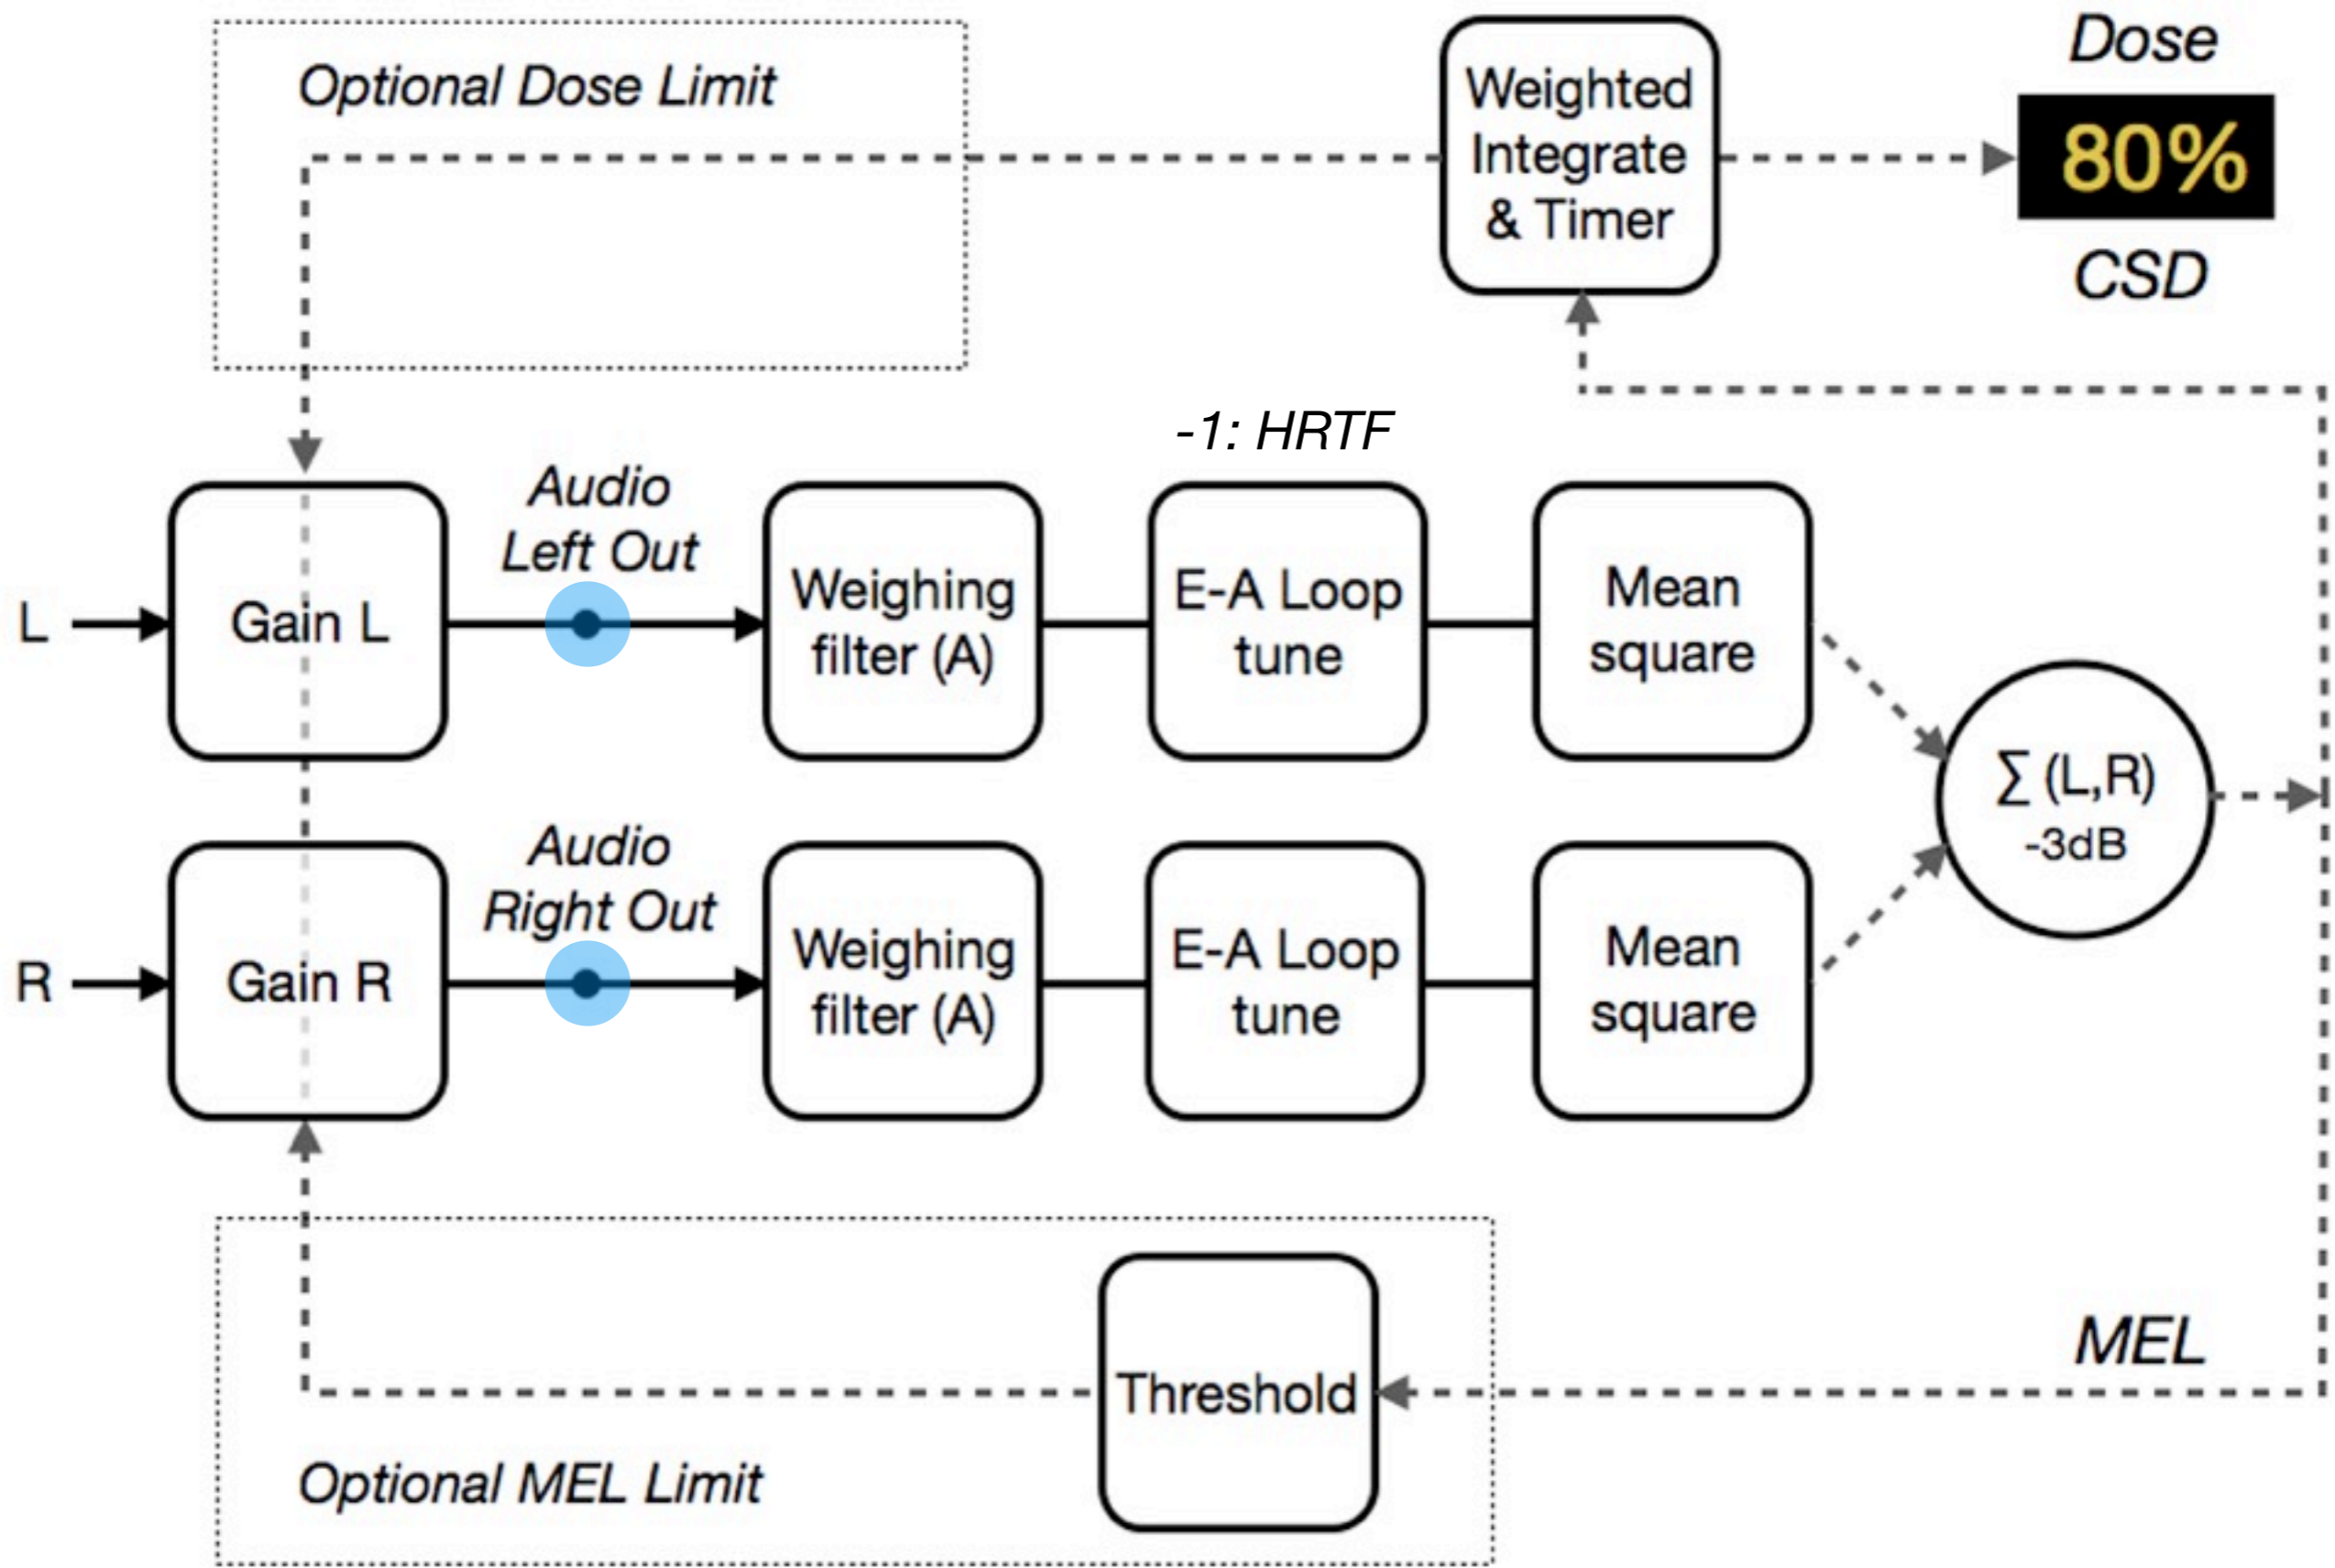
Optional Dose Limit

Weighted Integrate & Timer

Dose

80%

CSD

-1: HRTF

L

Gain L

Audio Left Out

Weighing filter (A)

E-A Loop tune

Mean square

$\sum$ (L,R)
-3dB

R

Gain R

Audio Right Out

Weighing filter (A)

E-A Loop tune

Mean square

MEL

Threshold

Optional MEL Limit